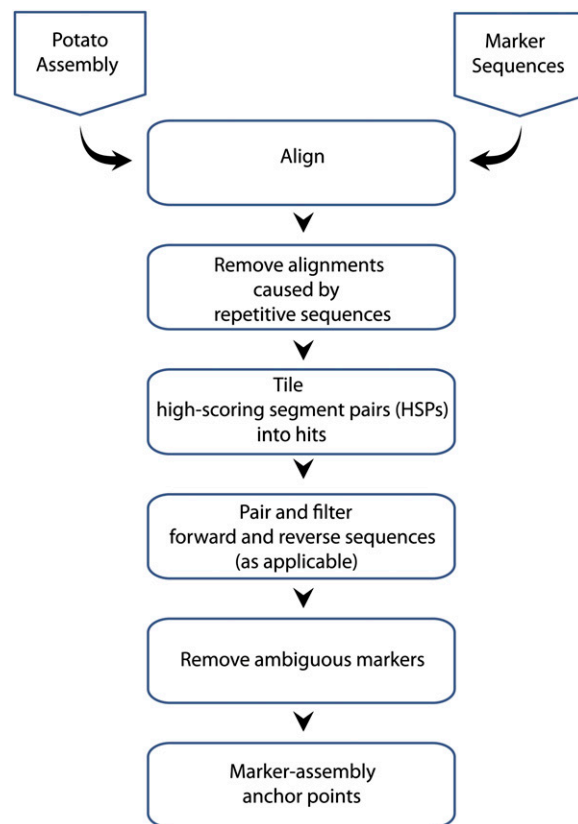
Potato Assembly

Marker Sequences

Align

Remove alignments caused by repetitive sequences

Tile high-scoring segment pairs (HSPs) into hits

Pair and filter forward and reverse sequences (as applicable)

Remove ambiguous markers

Marker-assembly anchor points